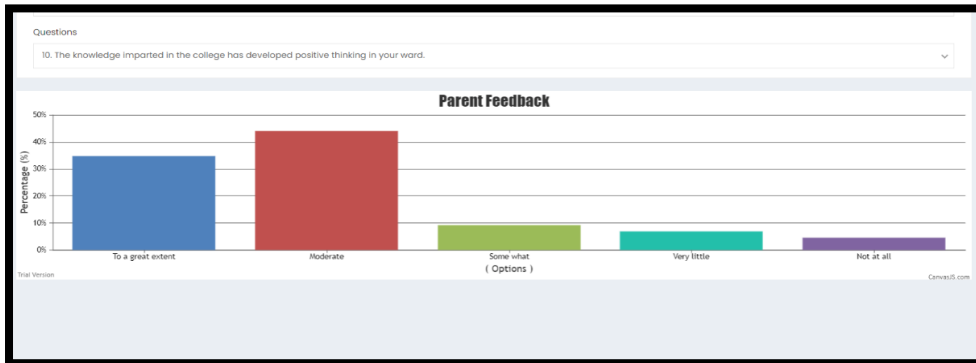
Questions

10. The knowledge imparted in the college has developed positive thinking in your ward.

Parent Feedback

50%
40%
30%
20%
10%
0%

Percentage (%)

To a great extent
Moderate
Some what
Very little
Not at all

( Options )

Trial Version

CanvasJS.com